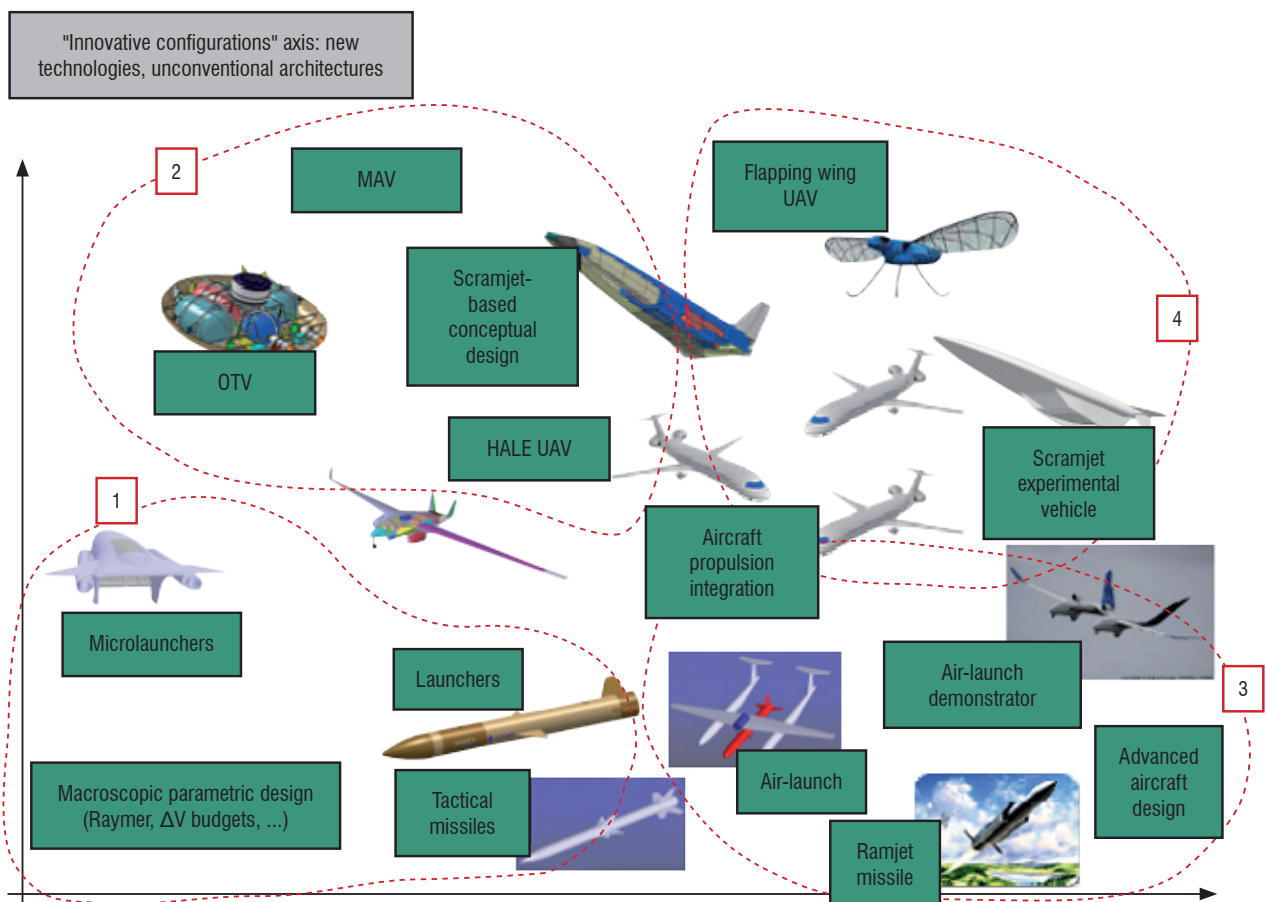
"Innovative configurations" axis: new technologies, unconventional architectures

2

MAV

Flapping wing UAV

Scramjet-based conceptual design

4

OTV

HALE UAV

Scramjet experimental vehicle

1

Aircraft propulsion integration

Microlaunchers

Launchers

Air-launch demonstrator

3

Advanced aircraft design

Air-launch

Macroscopic parametric design (Raymer, ΔV budgets, ...)

Tactical missiles

Ramjet missile